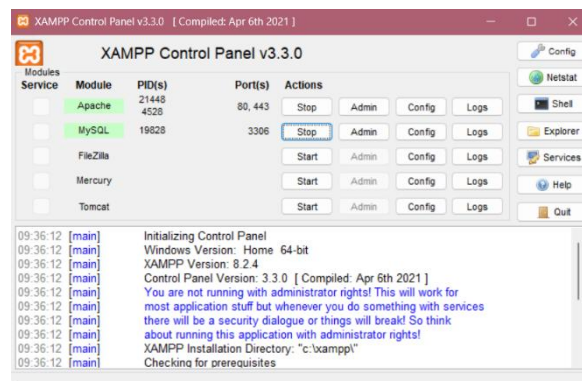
XAMPP Control Panel v3.3.0 [ Compiled: Apr 6th 2021 ]

XAMPP Control Panel v3.3.0

Modules
Service

| Module | PID(s) | Port(s) | Actions | | | |
|---|---|---|---|---|---|---|
| Apache | 21448 4528 | 80, 443 | Stop | Admin | Config | Logs |
| MySQL | 19828 | 3306 | Stop | Admin | Config | Logs |
| FileZilla | | | Start | Admin | Config | Logs |
| Mercury | | | Start | Admin | Config | Logs |
| Tomcat | | | Start | Admin | Config | Logs |

Config
Netstat
Shell
Explorer
Services
Help
Quit

09:36:12 [main] Initializing Control Panel
09:36:12 [main] Windows Version: Home 64-bit
09:36:12 [main] XAMPP Version: 8.2.4
09:36:12 [main] Control Panel Version: 3.3.0 [ Compiled: Apr 6th 2021 ]
09:36:12 [main] You are not running with administrator rights! This will work for
09:36:12 [main] most application stuff but whenever you do something with services
09:36:12 [main] there will be a security dialogue or things will break! So think
09:36:12 [main] about running this application with administrator rights!
09:36:12 [main] XAMPP Installation Directory: "c:\xampp\"
09:36:12 [main] Checking for prerequisites